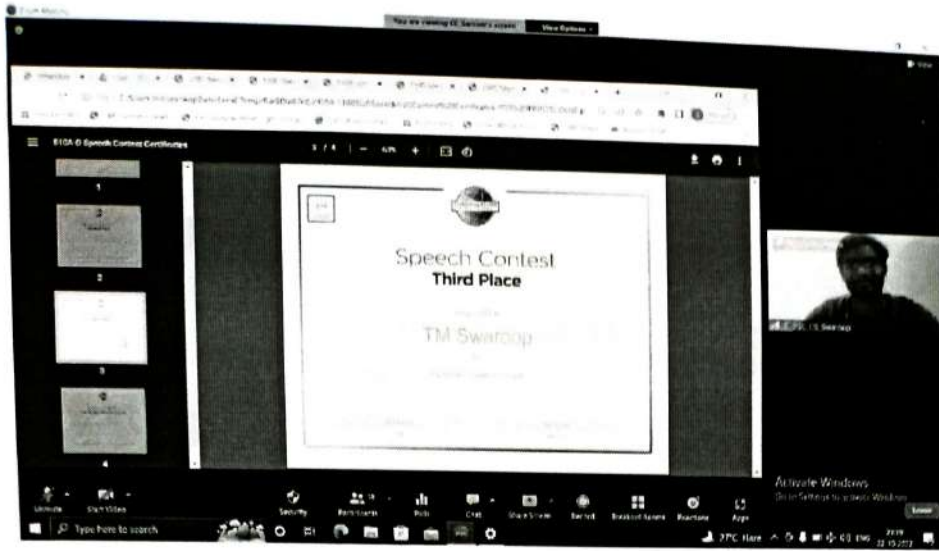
Zoom Meeting

You are viewing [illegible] screen    View Options

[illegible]

D10A D Speech Contest Certificates

3 / 4 | — 63% + |

1

2

3

4

Speech Contest
Third Place

TM Swaroop

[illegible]

Activate Windows
Go to Settings to activate Windows.

Unmute   Start Video   Security   Participants   Polls   Chat   Share Screen   Record   Breakout Rooms   Reactions   Apps

Leave

Type here to search

27°C Haze   ENG